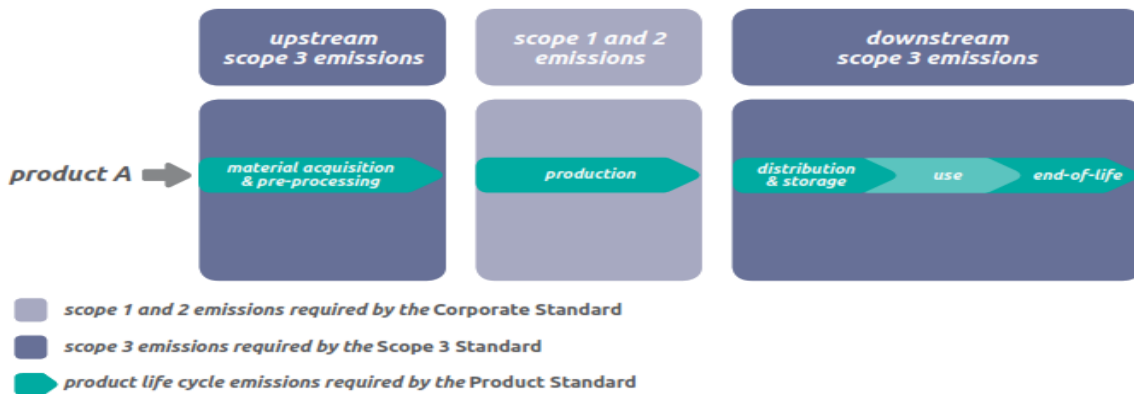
upstream scope 3 emissions

scope 1 and 2 emissions

downstream scope 3 emissions

product A

material acquisition & pre-processing

production

distribution & storage

use

end-of-life

scope 1 and 2 emissions required by the Corporate Standard

scope 3 emissions required by the Scope 3 Standard

product life cycle emissions required by the Product Standard